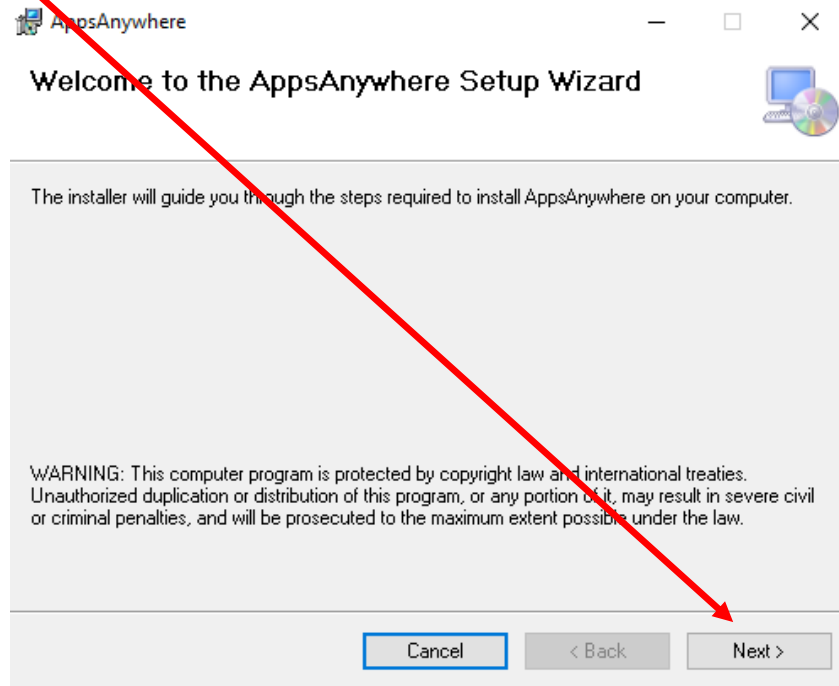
AppsAnywhere

Welcome to the AppsAnywhere Setup Wizard

The installer will guide you through the steps required to install AppsAnywhere on your computer.

WARNING: This computer program is protected by copyright law and international treaties. Unauthorized duplication or distribution of this program, or any portion of it, may result in severe civil or criminal penalties, and will be prosecuted to the maximum extent possible under the law.

Cancel
< Back
Next >